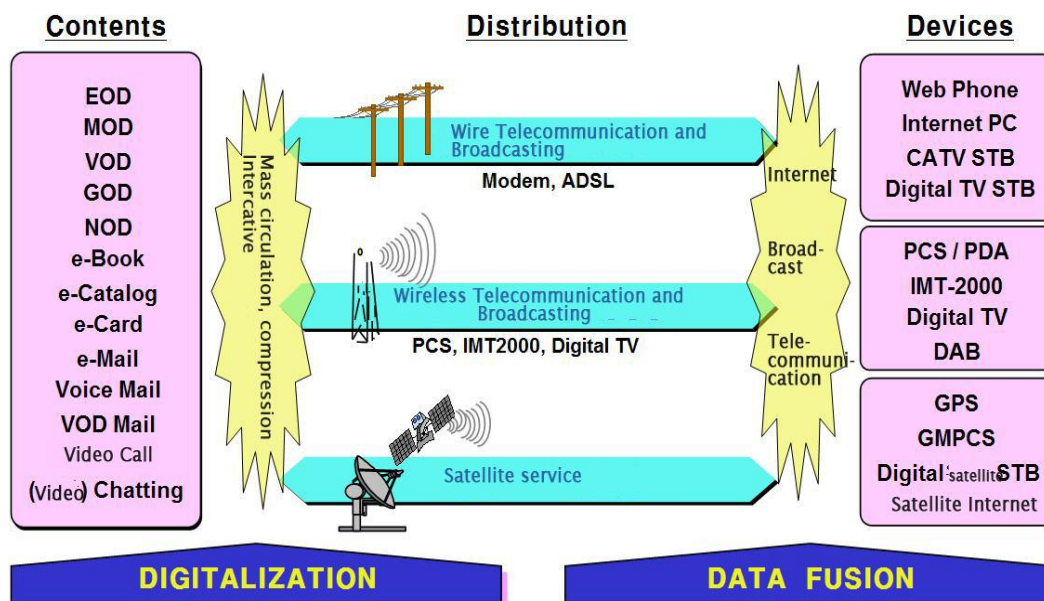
Contents

Distribution

Devices

EOD
MOD
VOD
GOD
NOD
e-Book
e-Catalog
e-Card
e-Mail
Voice Mail
VOD Mail
Video Call
(Video) Chatting

Mass circulation, compression Intercative

Wire Telecommunication and Broadcasting

Modem, ADSL

Wireless Telecommunication and Broadcasting

PCS, IMT2000, Digital TV

Satellite service

Internet

Broad-cast

Tele-communi-cation

Web Phone
Internet PC
CATV STB
Digital TV STB

PCS / PDA
IMT-2000
Digital TV
DAB

GPS
GMPCS
Digital satellite STB
Satellite Internet

DIGITALIZATION

DATA FUSION